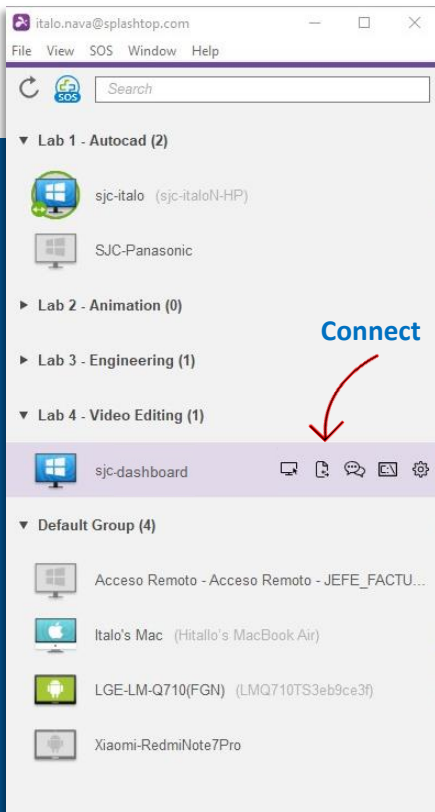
italo.nava@splashtop.com

File View SOS Window Help

SOS

Search

▼ Lab 1 - Autocad (2)

sjc-italo (sjc-italoN-HP)

SJC-Panasonic

► Lab 2 - Animation (0)

Connect

► Lab 3 - Engineering (1)

▼ Lab 4 - Video Editing (1)

sjc-dashboard

▼ Default Group (4)

Acceso Remoto - Acceso Remoto - JEFE_FACTU...

Italo's Mac (Hitallo's MacBook Air)

LGE-LM-Q710(FGN) (LMQ710TS3eb9ce3f)

Xiaomi-RedmiNote7Pro